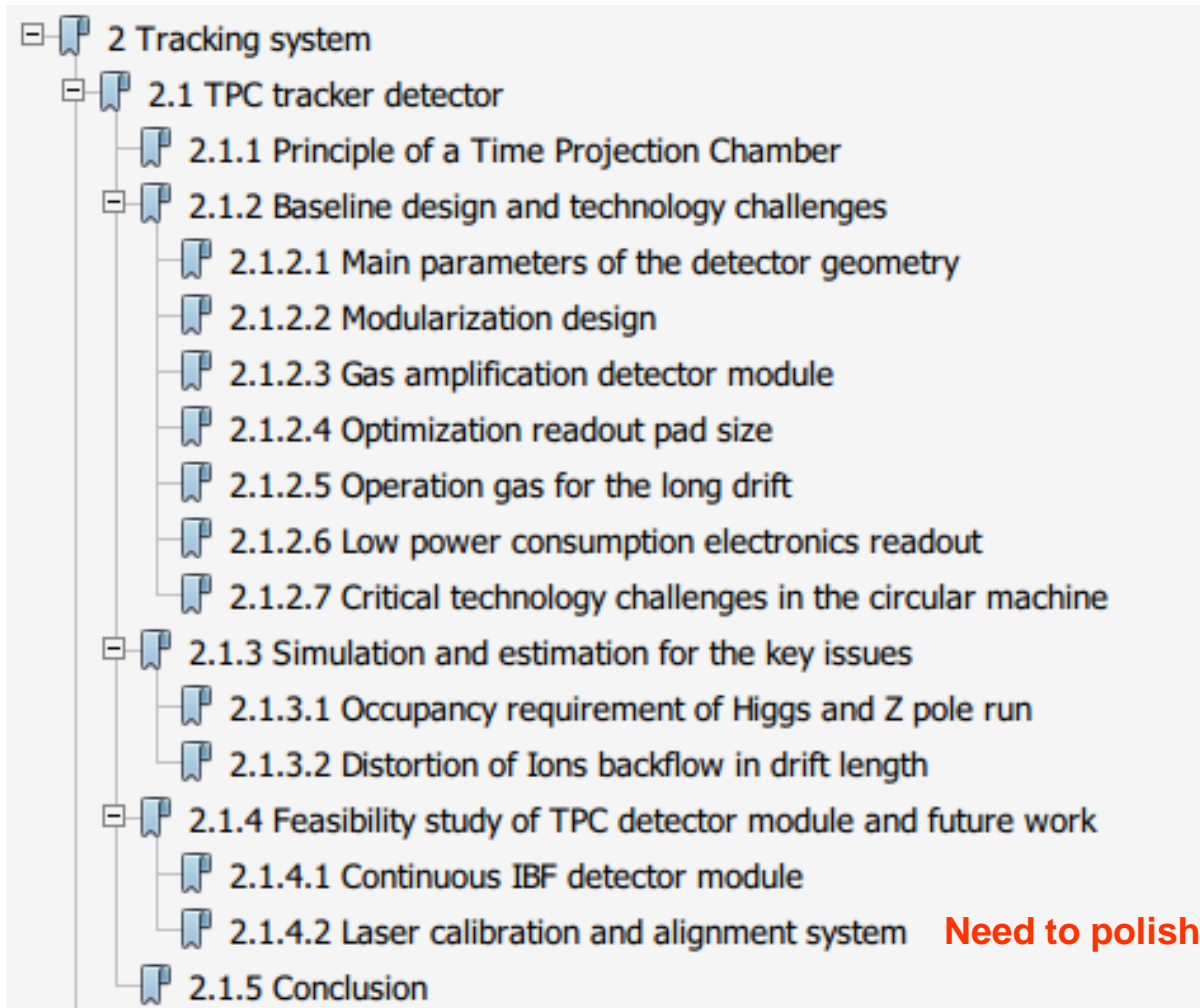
2 Tracking system
2.1 TPC tracker detector
2.1.1 Principle of a Time Projection Chamber
2.1.2 Baseline design and technology challenges
2.1.2.1 Main parameters of the detector geometry
2.1.2.2 Modularization design
2.1.2.3 Gas amplification detector module
2.1.2.4 Optimization readout pad size
2.1.2.5 Operation gas for the long drift
2.1.2.6 Low power consumption electronics readout
2.1.2.7 Critical technology challenges in the circular machine
2.1.3 Simulation and estimation for the key issues
2.1.3.1 Occupancy requirement of Higgs and Z pole run
2.1.3.2 Distortion of Ions backflow in drift length
2.1.4 Feasibility study of TPC detector module and future work
2.1.4.1 Continuous IBF detector module
2.1.4.2 Laser calibration and alignment system Need to polish
2.1.5 Conclusion